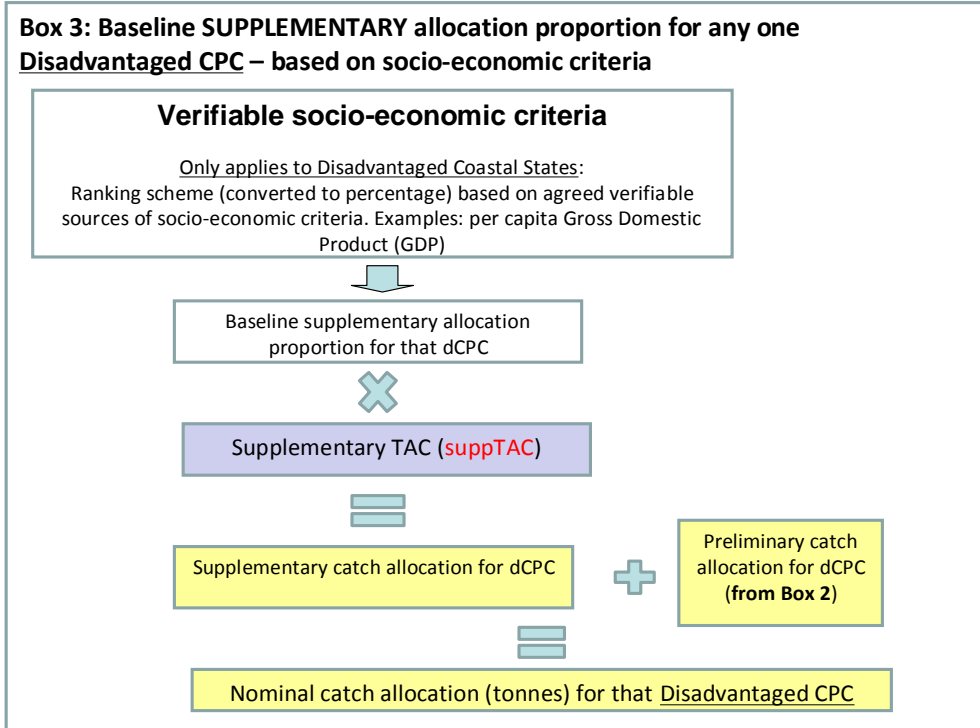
Box 3: Baseline SUPPLEMENTARY allocation proportion for any one Disadvantaged CPC – based on socio-economic criteria

Verifiable socio-economic criteria

Only applies to Disadvantaged Coastal States:
Ranking scheme (converted to percentage) based on agreed verifiable sources of socio-economic criteria. Examples: per capita Gross Domestic Product (GDP)

Baseline supplementary allocation proportion for that dCPC

Supplementary TAC (suppTAC)

Supplementary catch allocation for dCPC

Preliminary catch allocation for dCPC (from Box 2)

Nominal catch allocation (tonnes) for that Disadvantaged CPC